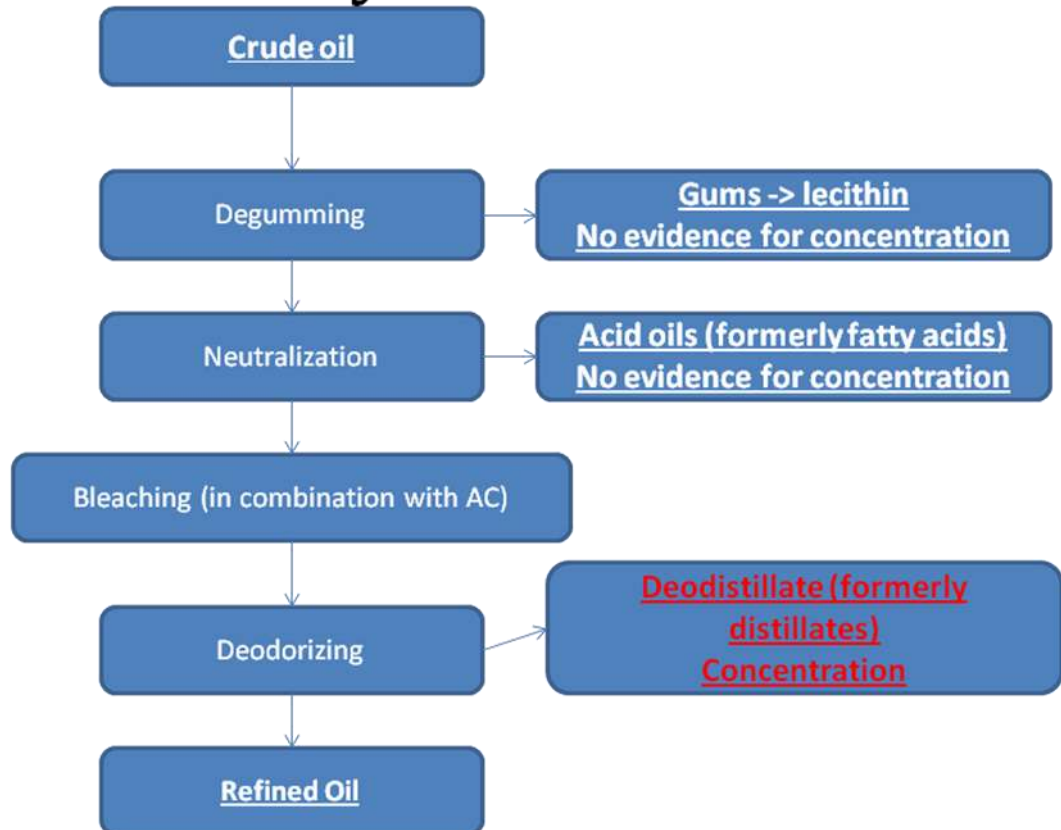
Crude oil

Degumming

Gums -> lecithin
No evidence for concentration

Neutralization

Acid oils (formerly fatty acids)
No evidence for concentration

Bleaching (in combination with AC)

Deodorizing

Deodistillate (formerly distillates)
Concentration

Refined Oil